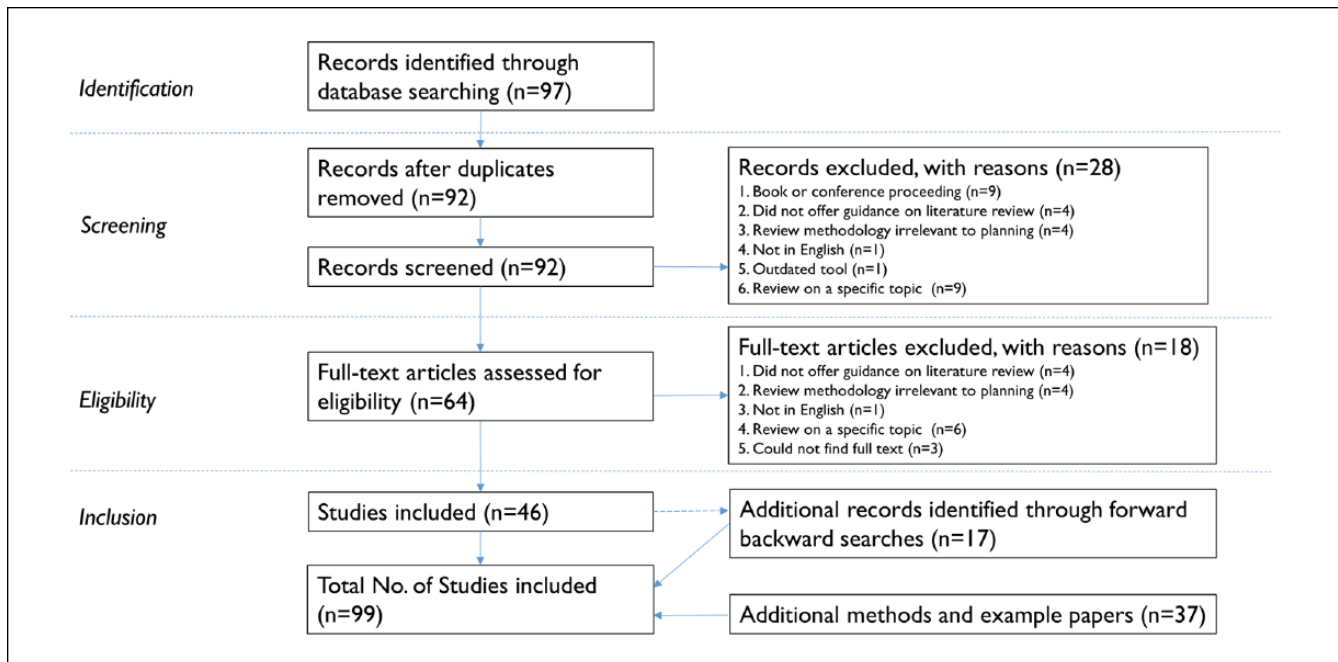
Identification

Records identified through database searching (n=97)

Screening

Records after duplicates removed (n=92)

Records screened (n=92)

Records excluded, with reasons (n=28)
1. Book or conference proceeding (n=9)
2. Did not offer guidance on literature review (n=4)
3. Review methodology irrelevant to planning (n=4)
4. Not in English (n=1)
5. Outdated tool (n=1)
6. Review on a specific topic (n=9)

Eligibility

Full-text articles assessed for eligibility (n=64)

Full-text articles excluded, with reasons (n=18)
1. Did not offer guidance on literature review (n=4)
2. Review methodology irrelevant to planning (n=4)
3. Not in English (n=1)
4. Review on a specific topic (n=6)
5. Could not find full text (n=3)

Inclusion

Studies included (n=46)

Additional records identified through forward backward searches (n=17)

Total No. of Studies included (n=99)

Additional methods and example papers (n=37)